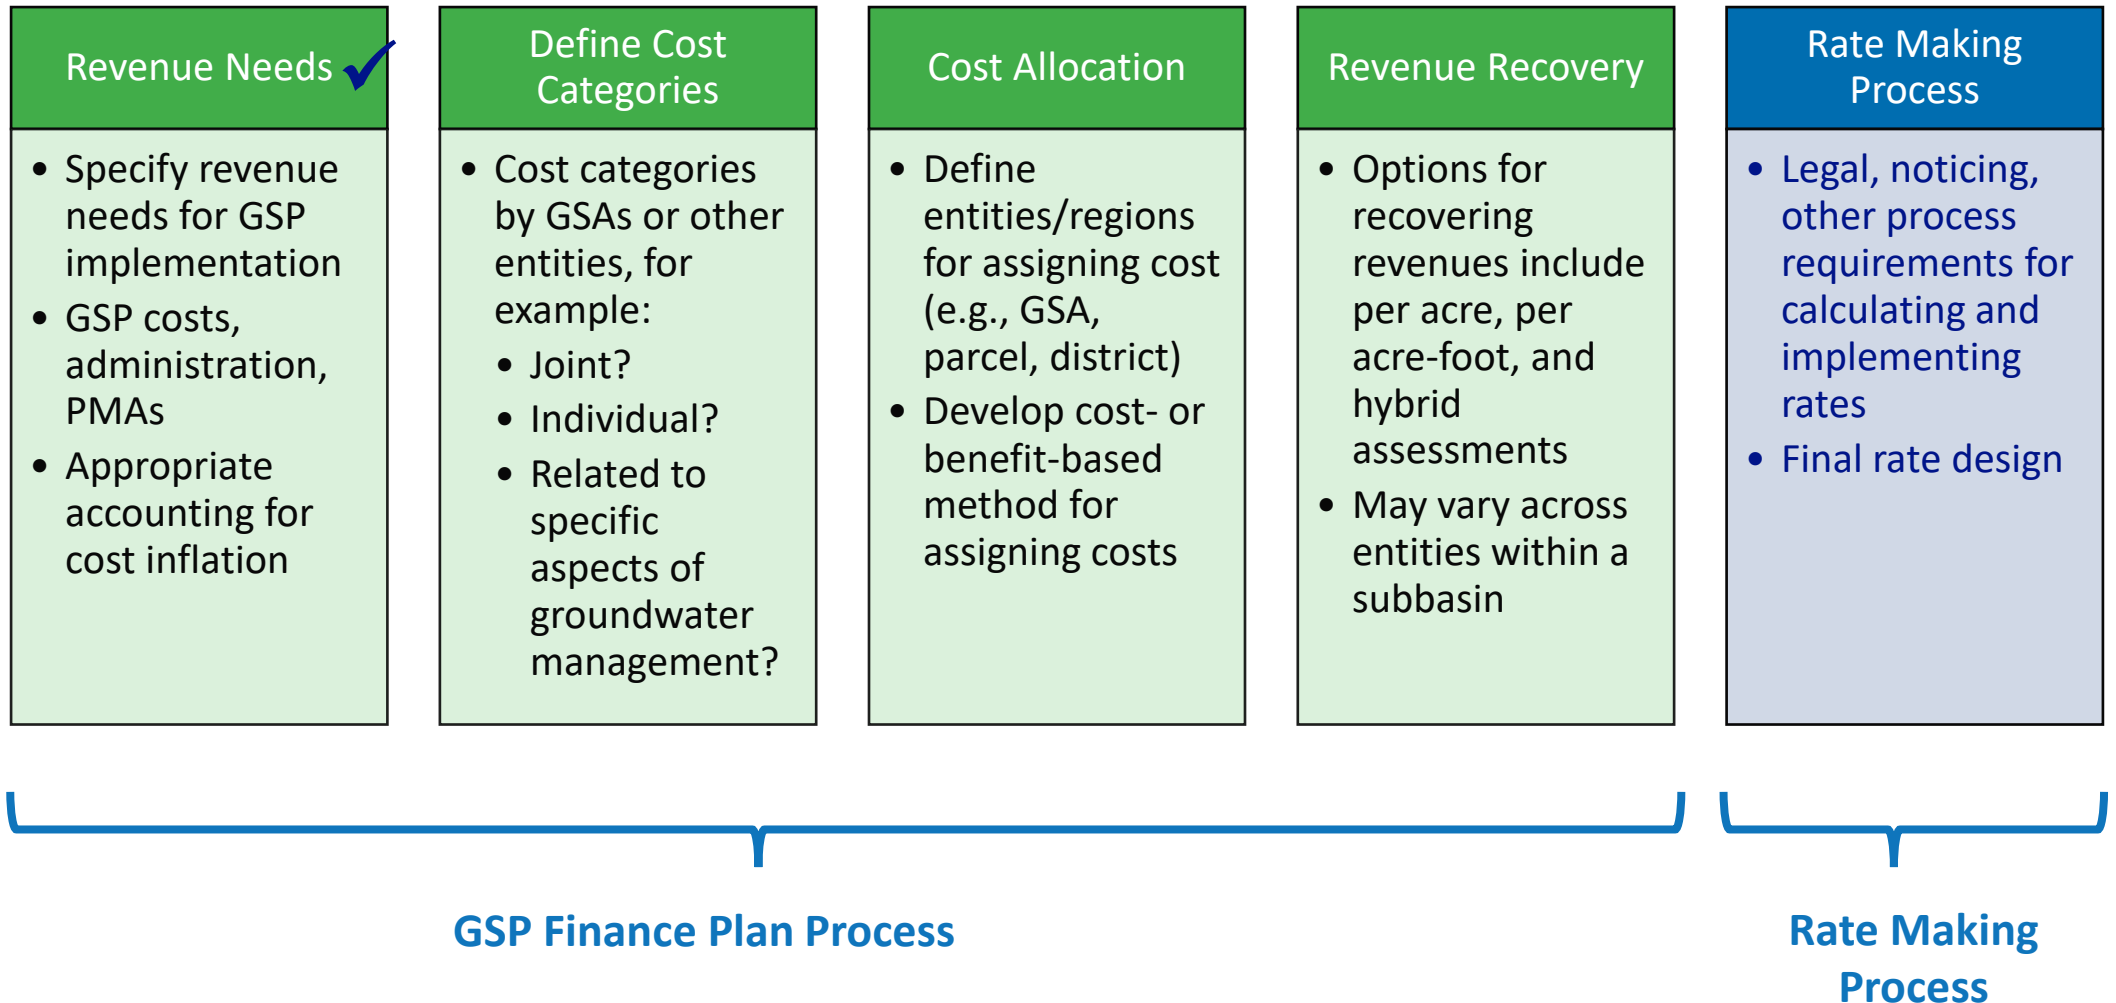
Revenue Needs ✓

• Specify revenue needs for GSP implementation
• GSP costs, administration, PMAs
• Appropriate accounting for cost inflation

Define Cost Categories

• Cost categories by GSAs or other entities, for example:
  • Joint?
  • Individual?
  • Related to specific aspects of groundwater management?

Cost Allocation

• Define entities/regions for assigning cost (e.g., GSA, parcel, district)
• Develop cost- or benefit-based method for assigning costs

Revenue Recovery

• Options for recovering revenues include per acre, per acre-foot, and hybrid assessments
• May vary across entities within a subbasin

Rate Making Process

• Legal, noticing, other process requirements for calculating and implementing rates
• Final rate design

GSP Finance Plan Process

Rate Making Process